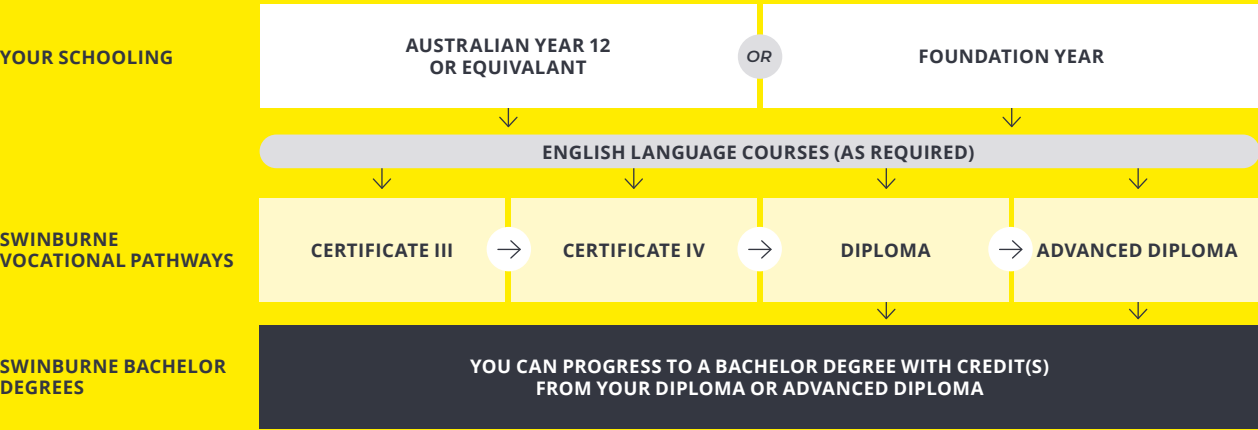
YOUR SCHOOLING

AUSTRALIAN YEAR 12 OR EQUIVALANT

OR

FOUNDATION YEAR

ENGLISH LANGUAGE COURSES (AS REQUIRED)

SWINBURNE VOCATIONAL PATHWAYS

CERTIFICATE III

CERTIFICATE IV

DIPLOMA

ADVANCED DIPLOMA

SWINBURNE BACHELOR DEGREES

YOU CAN PROGRESS TO A BACHELOR DEGREE WITH CREDIT(S) FROM YOUR DIPLOMA OR ADVANCED DIPLOMA